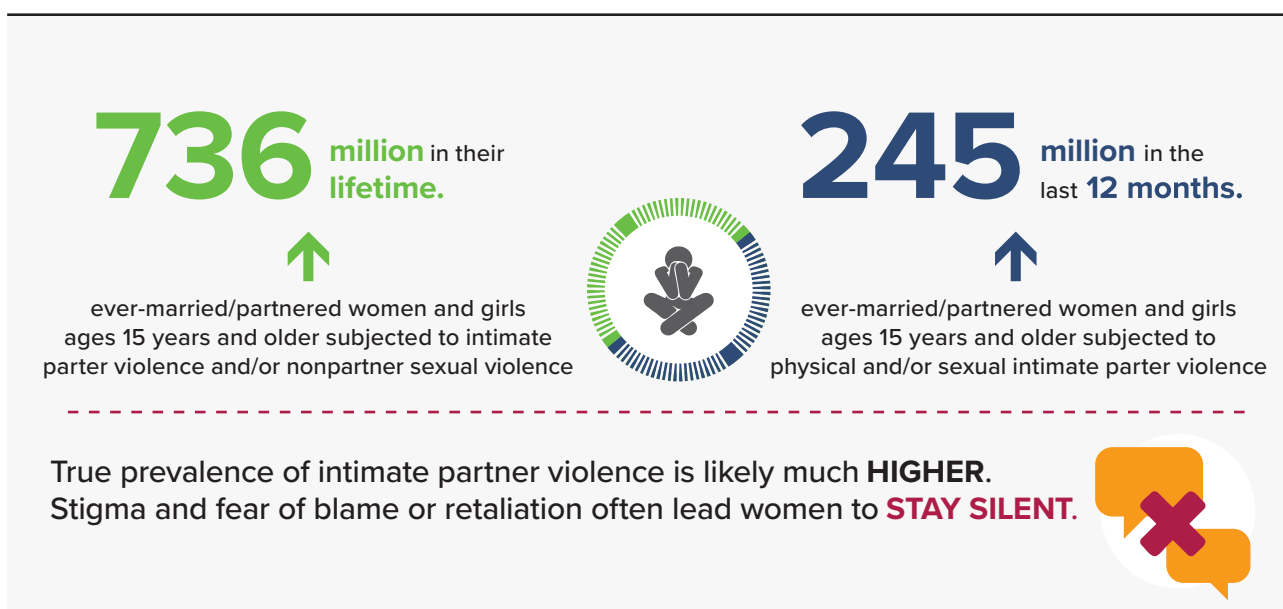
736 million in their lifetime.

ever-married/partnered women and girls ages 15 years and older subjected to intimate parter violence and/or nonpartner sexual violence

245 million in the last 12 months.

ever-married/partnered women and girls ages 15 years and older subjected to physical and/or sexual intimate parter violence

True prevalence of intimate partner violence is likely much HIGHER. Stigma and fear of blame or retaliation often lead women to STAY SILENT.